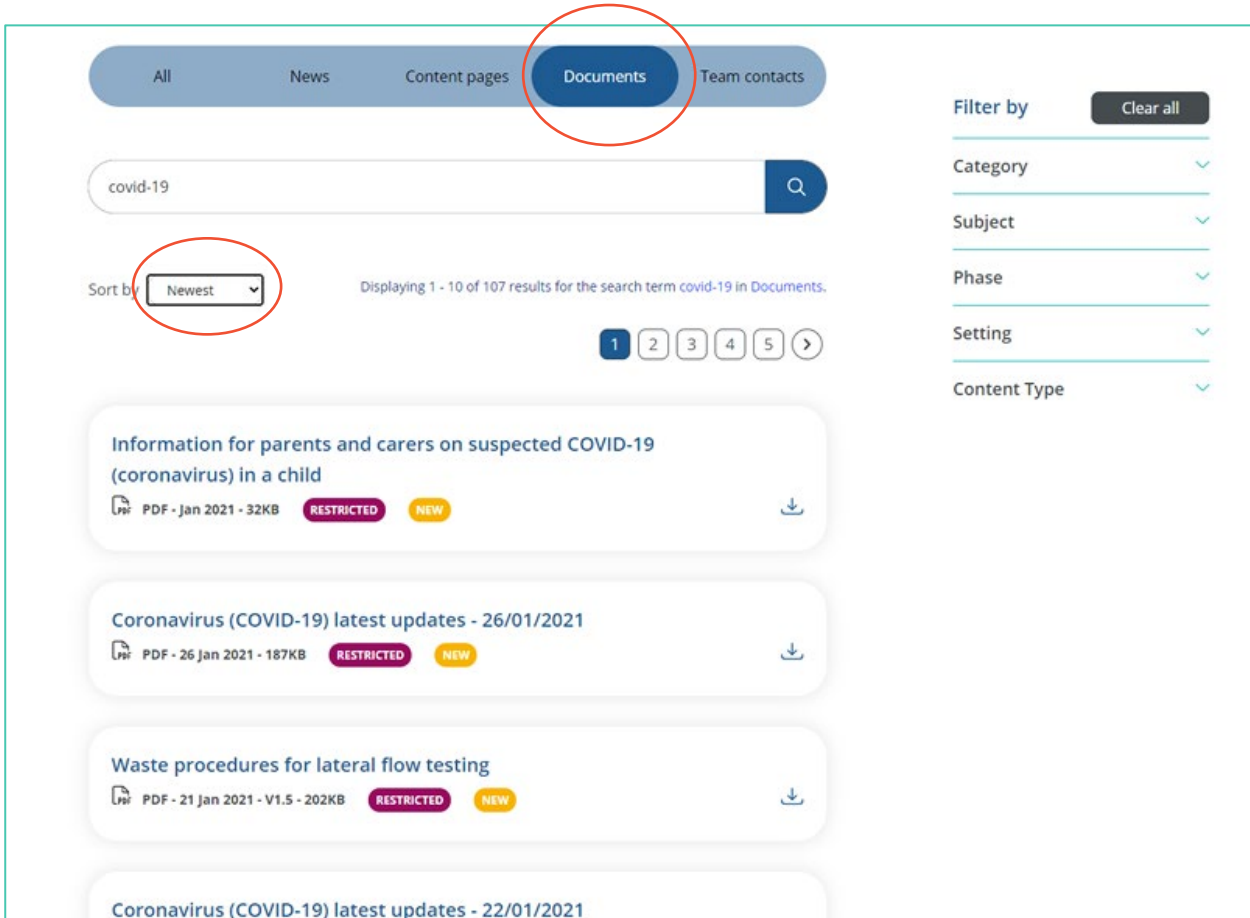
All News Content pages Documents Team contacts

covid-19

Sort by Newest

Displaying 1 - 10 of 107 results for the search term covid-19 in Documents.

1 2 3 4 5

Information for parents and carers on suspected COVID-19 (coronavirus) in a child
PDF - Jan 2021 - 32KB RESTRICTED NEW

Coronavirus (COVID-19) latest updates - 26/01/2021
PDF - 26 Jan 2021 - 187KB RESTRICTED NEW

Waste procedures for lateral flow testing
PDF - 21 Jan 2021 - V1.5 - 202KB RESTRICTED NEW

Coronavirus (COVID-19) latest updates - 22/01/2021

Filter by Clear all

Category

Subject

Phase

Setting

Content Type